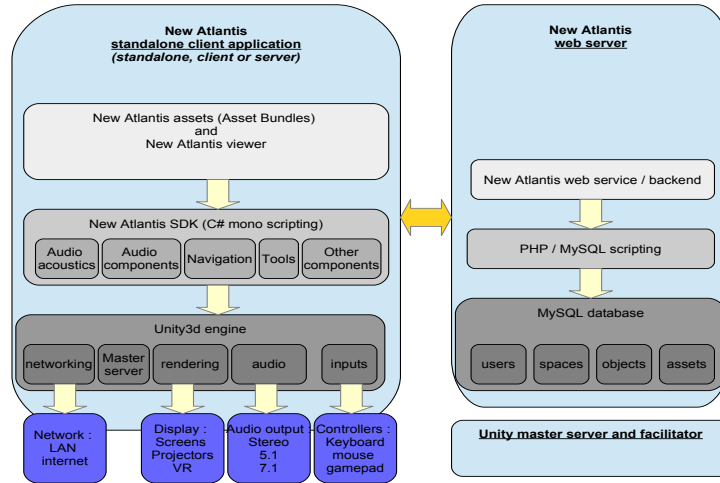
New Atlantis
standalone client application
(standalone, client or server)

New Atlantis assets (Asset Bundles)
and
New Atlantis viewer

New Atlantis SDK (C# mono scripting)

Audio acoustics

Audio components

Navigation

Tools

Other components

Unity3d engine

networking

Master server

rendering

audio

inputs

Network : LAN internet

Display : Screens Projectors VR

Audio output Stereo 5.1 7.1

Controllers : Keyboard mouse gamepad

New Atlantis
web server

New Atlantis web service / backend

PHP / MySQL scripting

MySQL database

users

spaces

objects

assets

Unity master server and facilitator